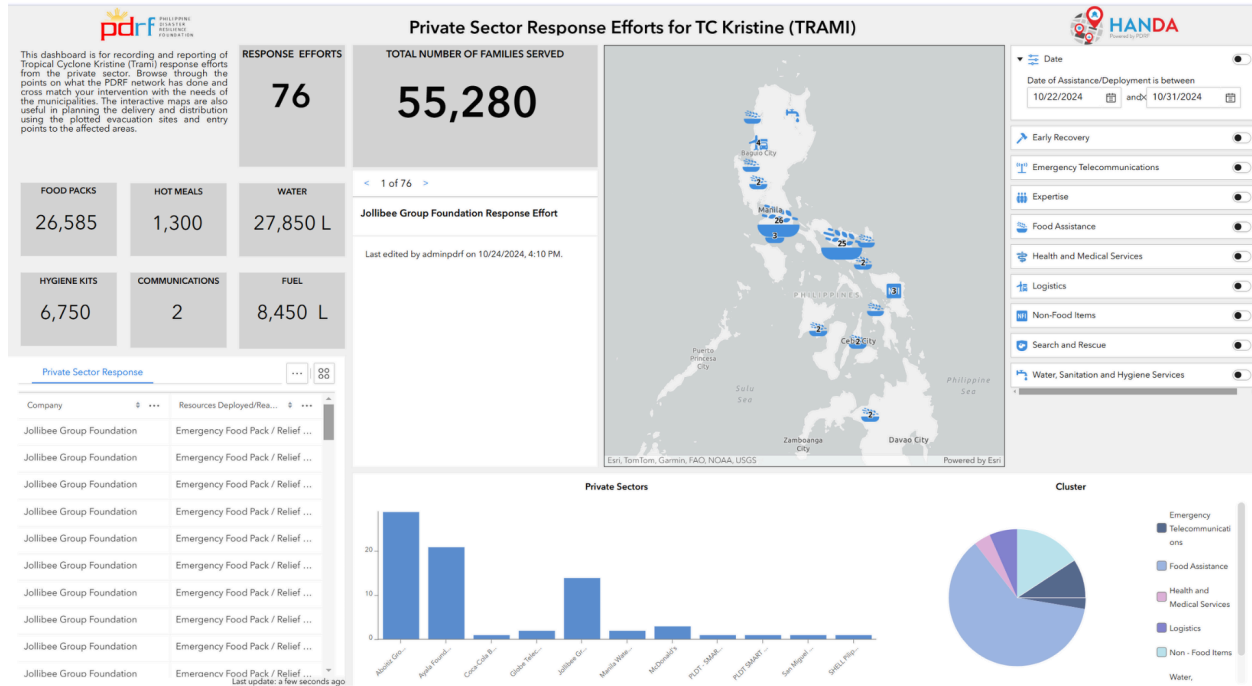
pdrf PHILIPPINE DISASTER RESILIENCE FOUNDATION

Private Sector Response Efforts for TC Kristine (TRAMI)

HANDA Powered by PDRF

This dashboard is for recording and reporting of Tropical Cyclone Kristine (Trami) response efforts from the private sector. Browse through the points on what the PDRF network has done and cross match your intervention with the needs of the municipalities. The interactive maps are also useful in planning the delivery and distribution using the plotted evacuation sites and entry points to the affected areas.

RESPONSE EFFORTS
76

TOTAL NUMBER OF FAMILIES SERVED
55,280

FOOD PACKS
26,585

HOT MEALS
1,300

WATER
27,850 L

HYGIENE KITS
6,750

COMMUNICATIONS
2

FUEL
8,450 L

< 1 of 76 >

Jollibee Group Foundation Response Effort

Last edited by adminpdrf on 10/24/2024, 4:10 PM.

Baguio City
Manila
26
3
25
2
3
2
Cebu City
PHILIPPINES
Puerto Princesa City
Sulu Sea
Philippine Sea
Zamboanga City
Davao City
Esri, TomTom, Garmin, FAO, NOAA, USGS
Powered by Esri

Date
Date of Assistance/Deployment is between
10/22/2024 and 10/31/2024

Early Recovery
Emergency Telecommunications
Expertise
Food Assistance
Health and Medical Services
Logistics
Non-Food Items
Search and Rescue
Water, Sanitation and Hygiene Services

Private Sector Response

| Company | Resources Deployed/Rea... |
|---|---|
| Jollibee Group Foundation | Emergency Food Pack / Relief ... |
| Jollibee Group Foundation | Emergency Food Pack / Relief ... |
| Jollibee Group Foundation | Emergency Food Pack / Relief ... |
| Jollibee Group Foundation | Emergency Food Pack / Relief ... |
| Jollibee Group Foundation | Emergency Food Pack / Relief ... |
| Jollibee Group Foundation | Emergency Food Pack / Relief ... |
| Jollibee Group Foundation | Emergency Food Pack / Relief ... |
| Jollibee Group Foundation | Emergency Food Pack / Relief ... |
| Jollibee Group Foundation | Emergency Food Pack / Relief ... |
| Jollibee Group Foundation | Emergency Food Pack / Relief ... |

Last update: a few seconds ago

Private Sectors
20
10
0
Aboitiz Gro...
Ayala Found...
Coca-Cola B...
Globe Telec...
Jollibee Gr...
Manila Wate...
McDonald's
PLDT - SMAR...
PLDT SMART ...
San Miguel ...
SHELL Pilip...

Cluster
Emergency Telecommunications
Food Assistance
Health and Medical Services
Logistics
Non - Food Items
Water,